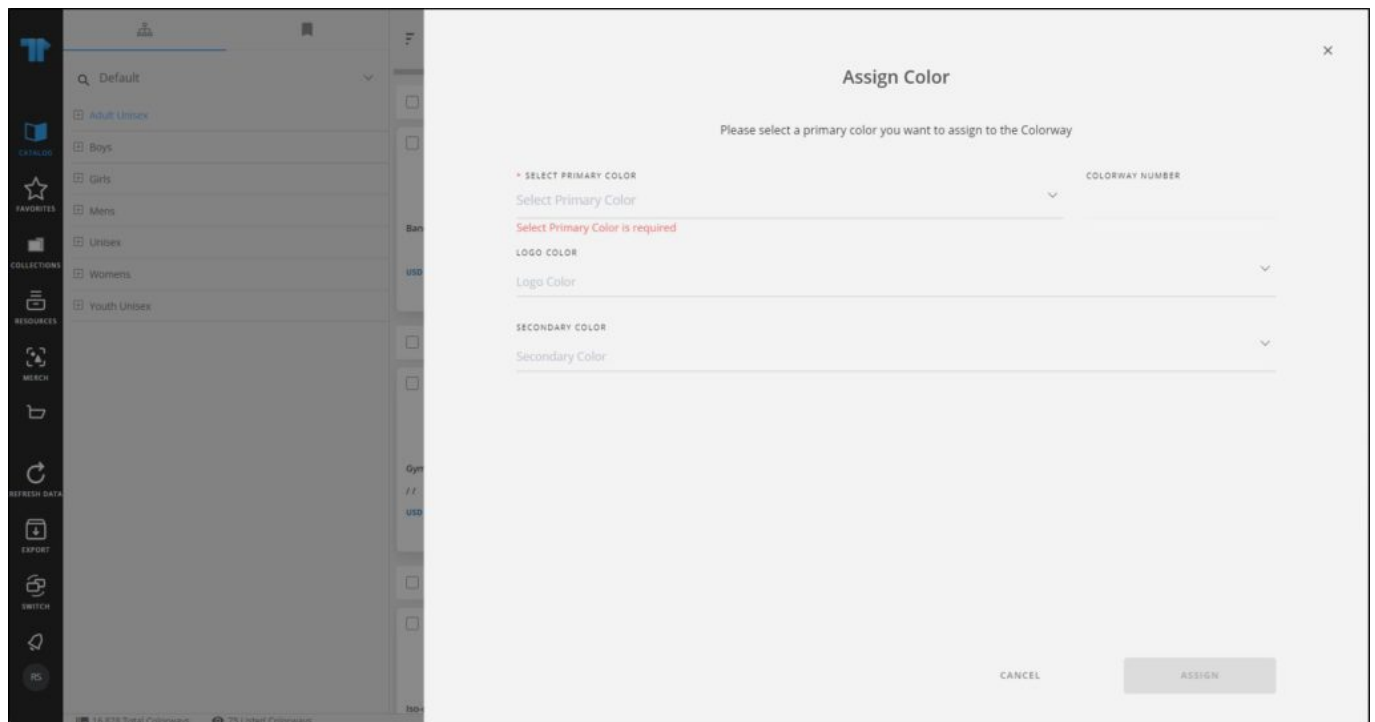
CATALOG
FAVORITES
COLLECTIONS
RESOURCES
MERCH
REFRESH DATA
EXPORT
SWITCH
RS

Default
Adult Unisex
Boys
Girls
Mens
Unisex
Womens
Youth Unisex

Ban
USD
Gym
/ /
USD
Iso-

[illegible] Total Colorways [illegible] Listed Colorways

×

Assign Color

Please select a primary color you want to assign to the Colorway

* SELECT PRIMARY COLOR
Select Primary Color
Select Primary Color is required

COLORWAY NUMBER

LOGO COLOR
Logo Color

SECONDARY COLOR
Secondary Color

CANCEL
ASSIGN